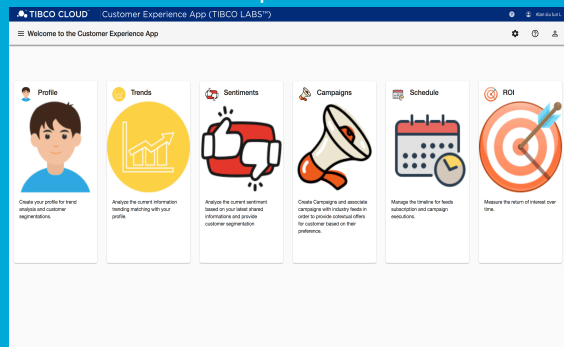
TIBCO CLOUD™ Customer Experience App (TIBCO LABS™)

Kian du Lun L

Welcome to the Customer Experience App

Profile

Create your profile for trend analysis and customer segmentations.

Trends

Analyze the current information trending matching with your profile.

Sentiments

Analyze the current sentiment based on your latest shared informations and provide customer segmentation

Campaigns

Create Campaigns and associate campaigns with industry feeds in order to provide colorcful offers for customer based on their preference.

Schedule

Manage the timeline for feeds subscription and campaign executions.

ROI

Measure the return of interest over time.